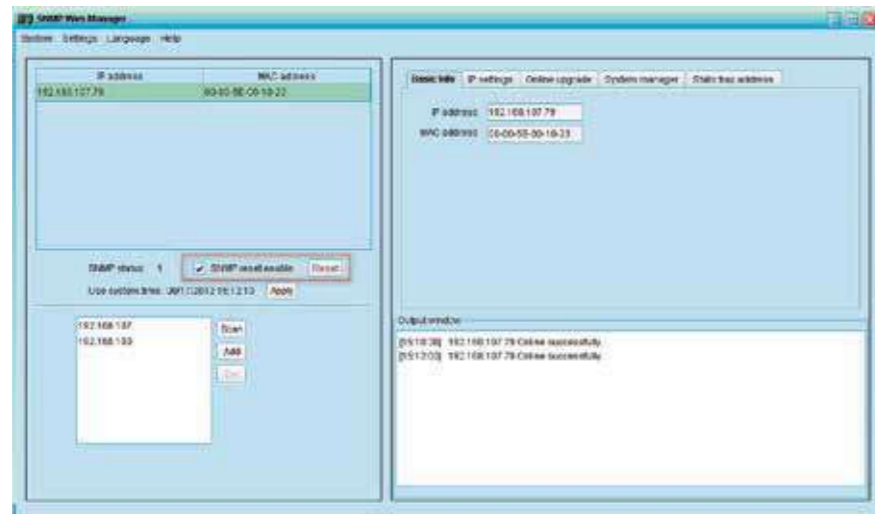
SNMP Web Manager

System Settings Language Help

| IP address | MAC address |
|---|---|
| 192.168.107.79 | 00-00-5E-00-18-22 |

SNMP status: 1

SNMP reset enable

Reset

Use system time: 2012/12/2012 15:12:13

Apply

192.168.107

192.168.100

Scan

Add

Del

Basic Info

IP settings

Online upgrade

System manager

Static mac address

IP address: 192.168.107.79

MAC address: 00-00-5E-00-18-23

Output window

[15:10:38] 192.168.107.79 Online successfully.

[15:12:03] 192.168.107.79 Online successfully.